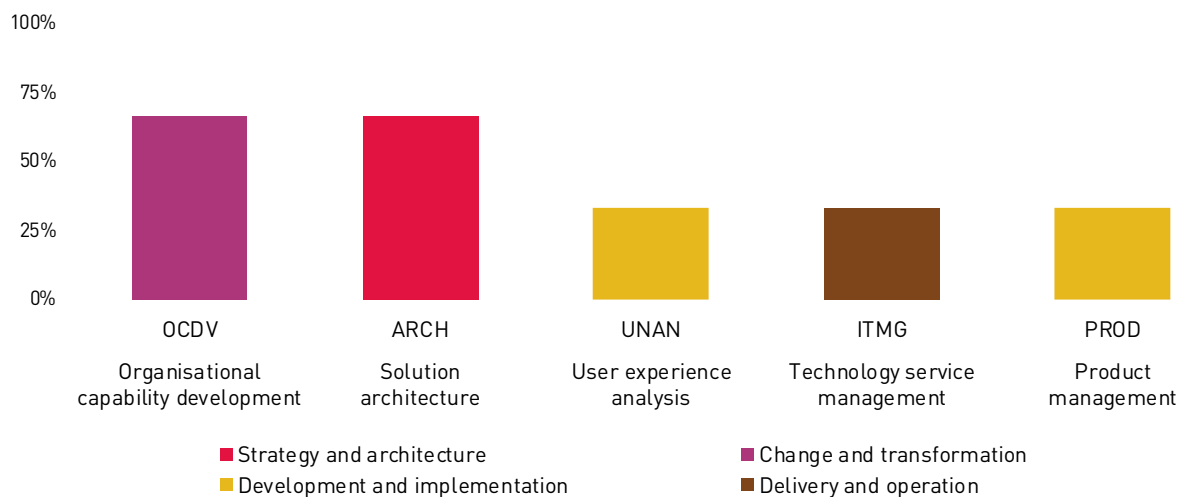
100%
75%
50%
25%
0%

OCDV
Organisational capability development

ARCH
Solution architecture

UNAN
User experience analysis

ITMG
Technology service management

PROD
Product management

Strategy and architecture
Change and transformation
Development and implementation
Delivery and operation